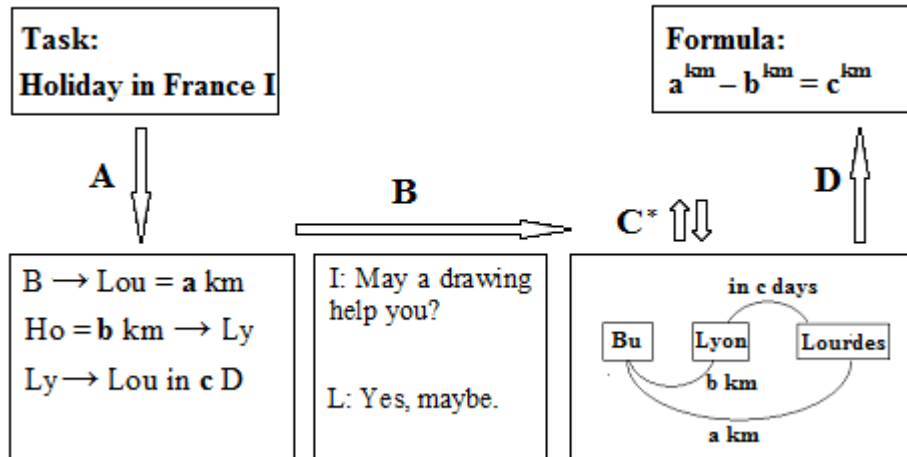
Task:
Holiday in France I

Formula:
$a^{km} - b^{km} = c^{km}$

A

B

C*

D

B $\rightarrow$ Lou = **a** km
Ho = **b** km $\rightarrow$ Ly
Ly $\rightarrow$ Lou in **c** D

I: May a drawing help you?

L: Yes, maybe.

in c days
Bu
Lyon
Lourdes
b km
a km